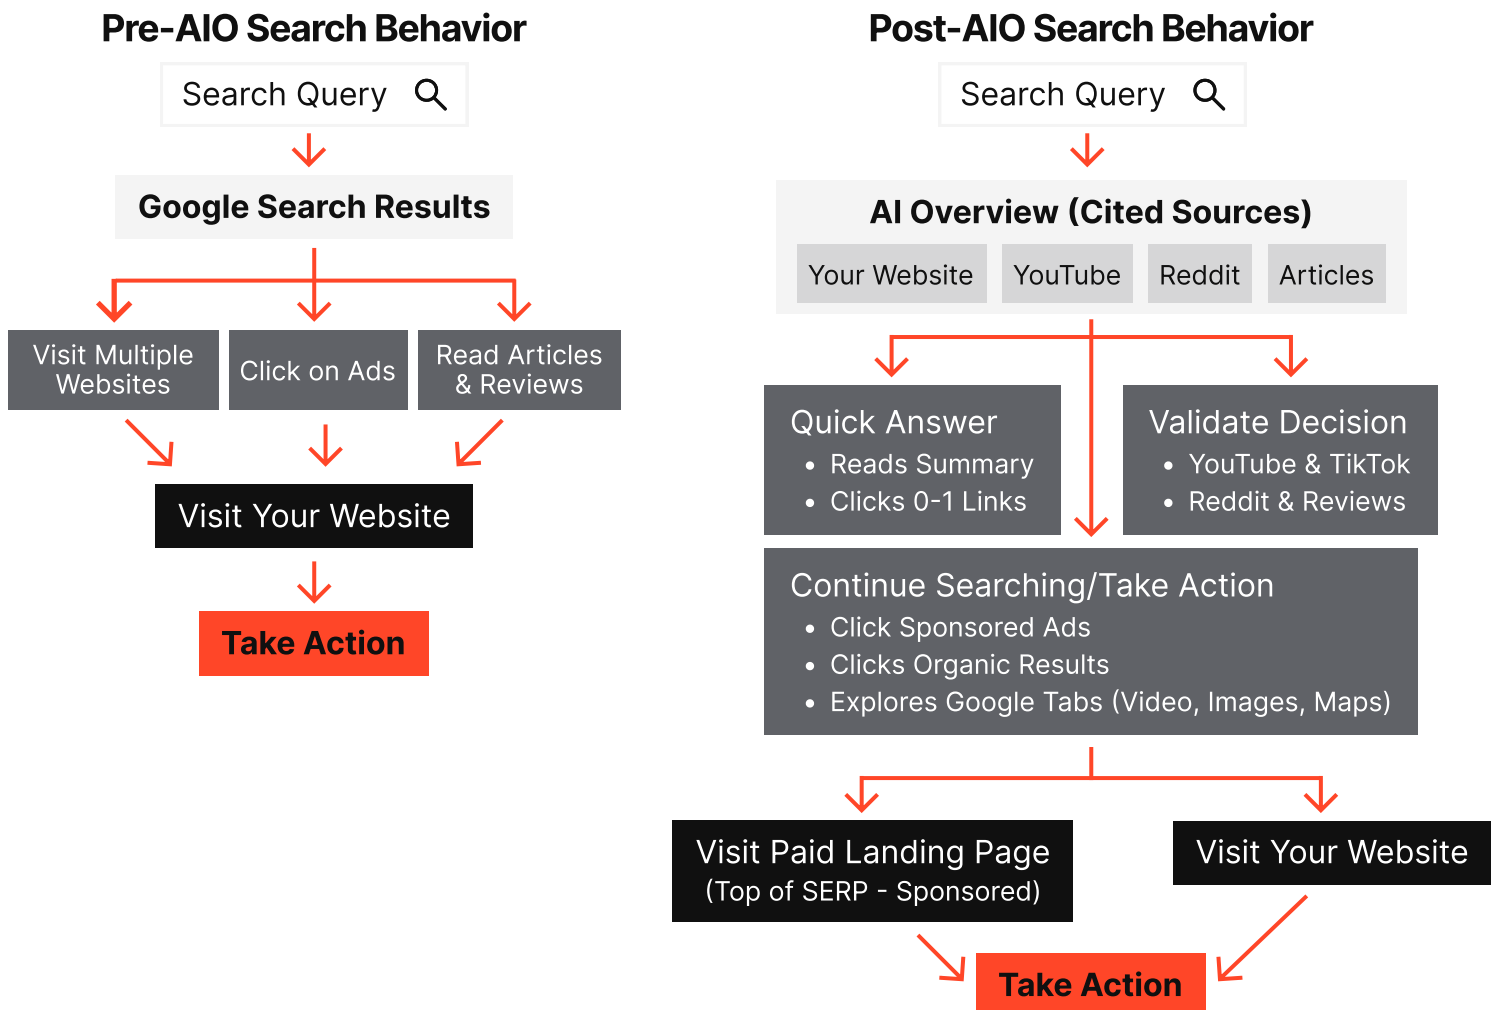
Pre-AIO Search Behavior

Search Query

Google Search Results

Visit Multiple Websites

Click on Ads

Read Articles & Reviews

Visit Your Website

Take Action

Post-AIO Search Behavior

Search Query

AI Overview (Cited Sources)

Your Website

YouTube

Reddit

Articles

Quick Answer
• Reads Summary
• Clicks 0-1 Links

Validate Decision
• YouTube & TikTok
• Reddit & Reviews

Continue Searching/Take Action
• Click Sponsored Ads
• Clicks Organic Results
• Explores Google Tabs (Video, Images, Maps)

Visit Paid Landing Page
(Top of SERP - Sponsored)

Visit Your Website

Take Action